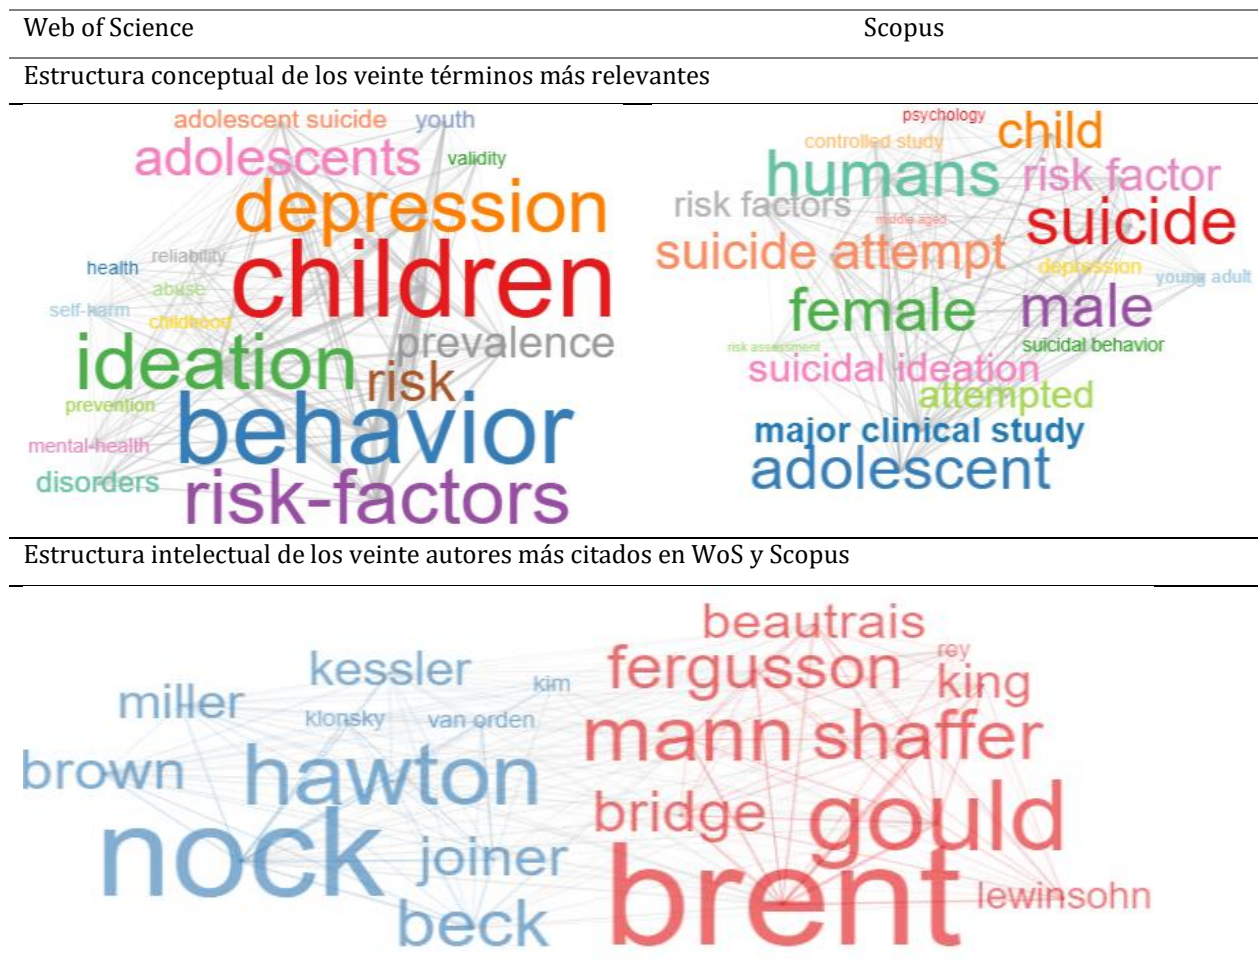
Web of Science Scopus

Estructura conceptual de los veinte términos más relevantes

adolescent suicide youth
adolescents validity
depression
health reliability
children
abuse
self-harm childhood
prevalence
ideation
risk
prevention
mental-health behavior
disorders risk-factors

psychology
controlled study child
humans risk factor
risk factors
middle aged suicide
suicide attempt
depression young adult
female male
risk assessment suicidal behavior
suicidal ideation
attempted
major clinical study
adolescent

Estructura intelectual de los veinte autores más citados en WoS y Scopus

beautrais
kessler rey
kim fergusson king
miller
klonsky van orden
mann shaffer
brown hawton
bridge gould
nock joiner
lewinsohn
beck brent